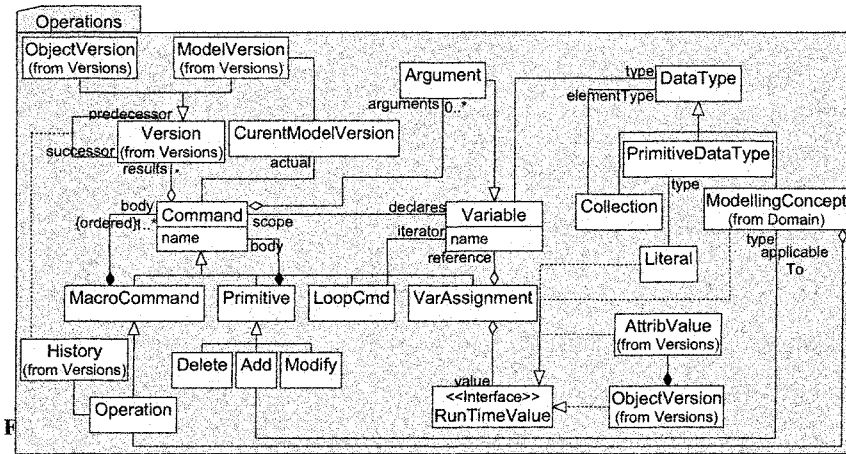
Operations

ObjectVersion (from Versions)

ModelVersion (from Versions)

Argument

DataType

type

elementType

arguments 0..*

predecessor

successor

Version (from Versions)

results *

CurentModelVersion

actual

PrimitiveDataType

type

Collection

ModellingConcept (from Domain)

body

{ordered} 1..*

Command

name

scope

declares

Variable

name

iterator

reference

body

type

applicable To

Literal

MacroCommand

Primitive

LoopCmd

VarAssignment

AttribValue (from Versions)

History (from Versions)

Delete

Add

Modify

value

<<Interface>> RunTimeValue

ObjectVersion (from Versions)

Operation

F